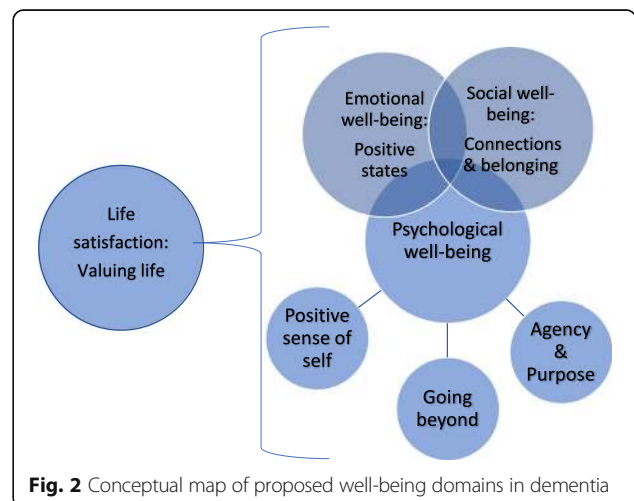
Life satisfaction: Valuing life

Emotional well-being: Positive states

Social well-being: Connections & belonging

Psychological well-being

Positive sense of self

Going beyond

Agency & Purpose

**Fig. 2** Conceptual map of proposed well-being domains in dementia